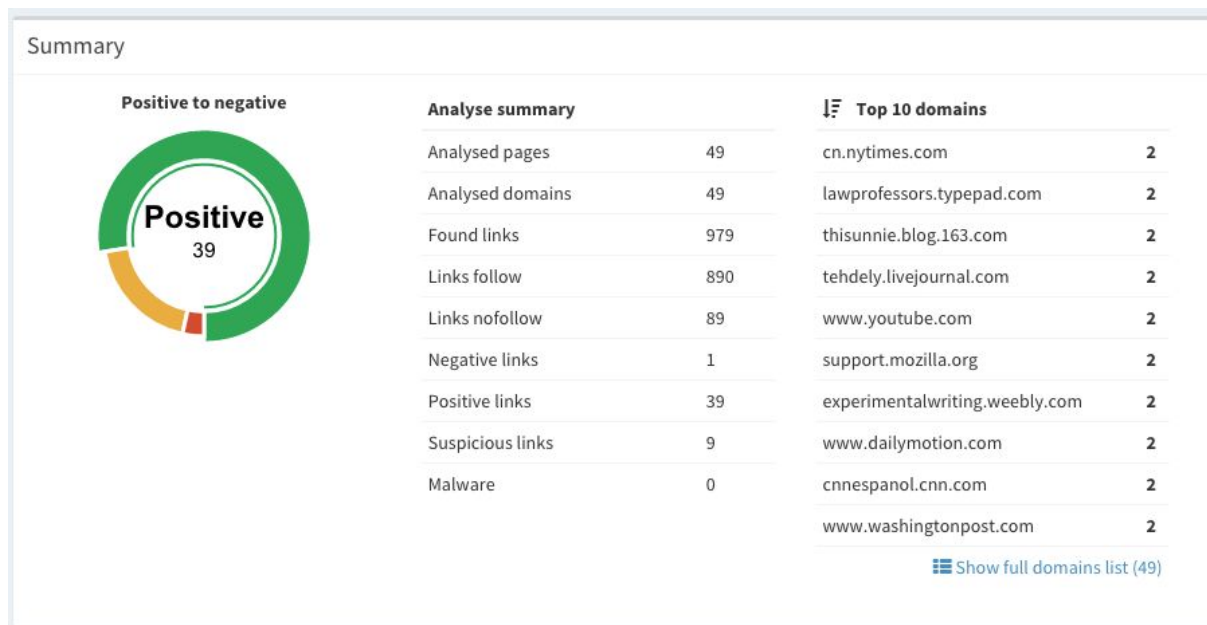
Summary

Positive to negative

Positive
39

| Analyse summary | |
|---|---|
| Analysed pages | 49 |
| Analysed domains | 49 |
| Found links | 979 |
| Links follow | 890 |
| Links nofollow | 89 |
| Negative links | 1 |
| Positive links | 39 |
| Suspicious links | 9 |
| Malware | 0 |

| Top 10 domains | |
|---|---|
| cn.nytimes.com | 2 |
| lawprofessors.typepad.com | 2 |
| thisunnie.blog.163.com | 2 |
| tehdely.livejournal.com | 2 |
| www.youtube.com | 2 |
| support.mozilla.org | 2 |
| experimentalwriting.weebly.com | 2 |
| www.dailymotion.com | 2 |
| cnnespanol.cnn.com | 2 |
| www.washingtonpost.com | 2 |

Show full domains list (49)